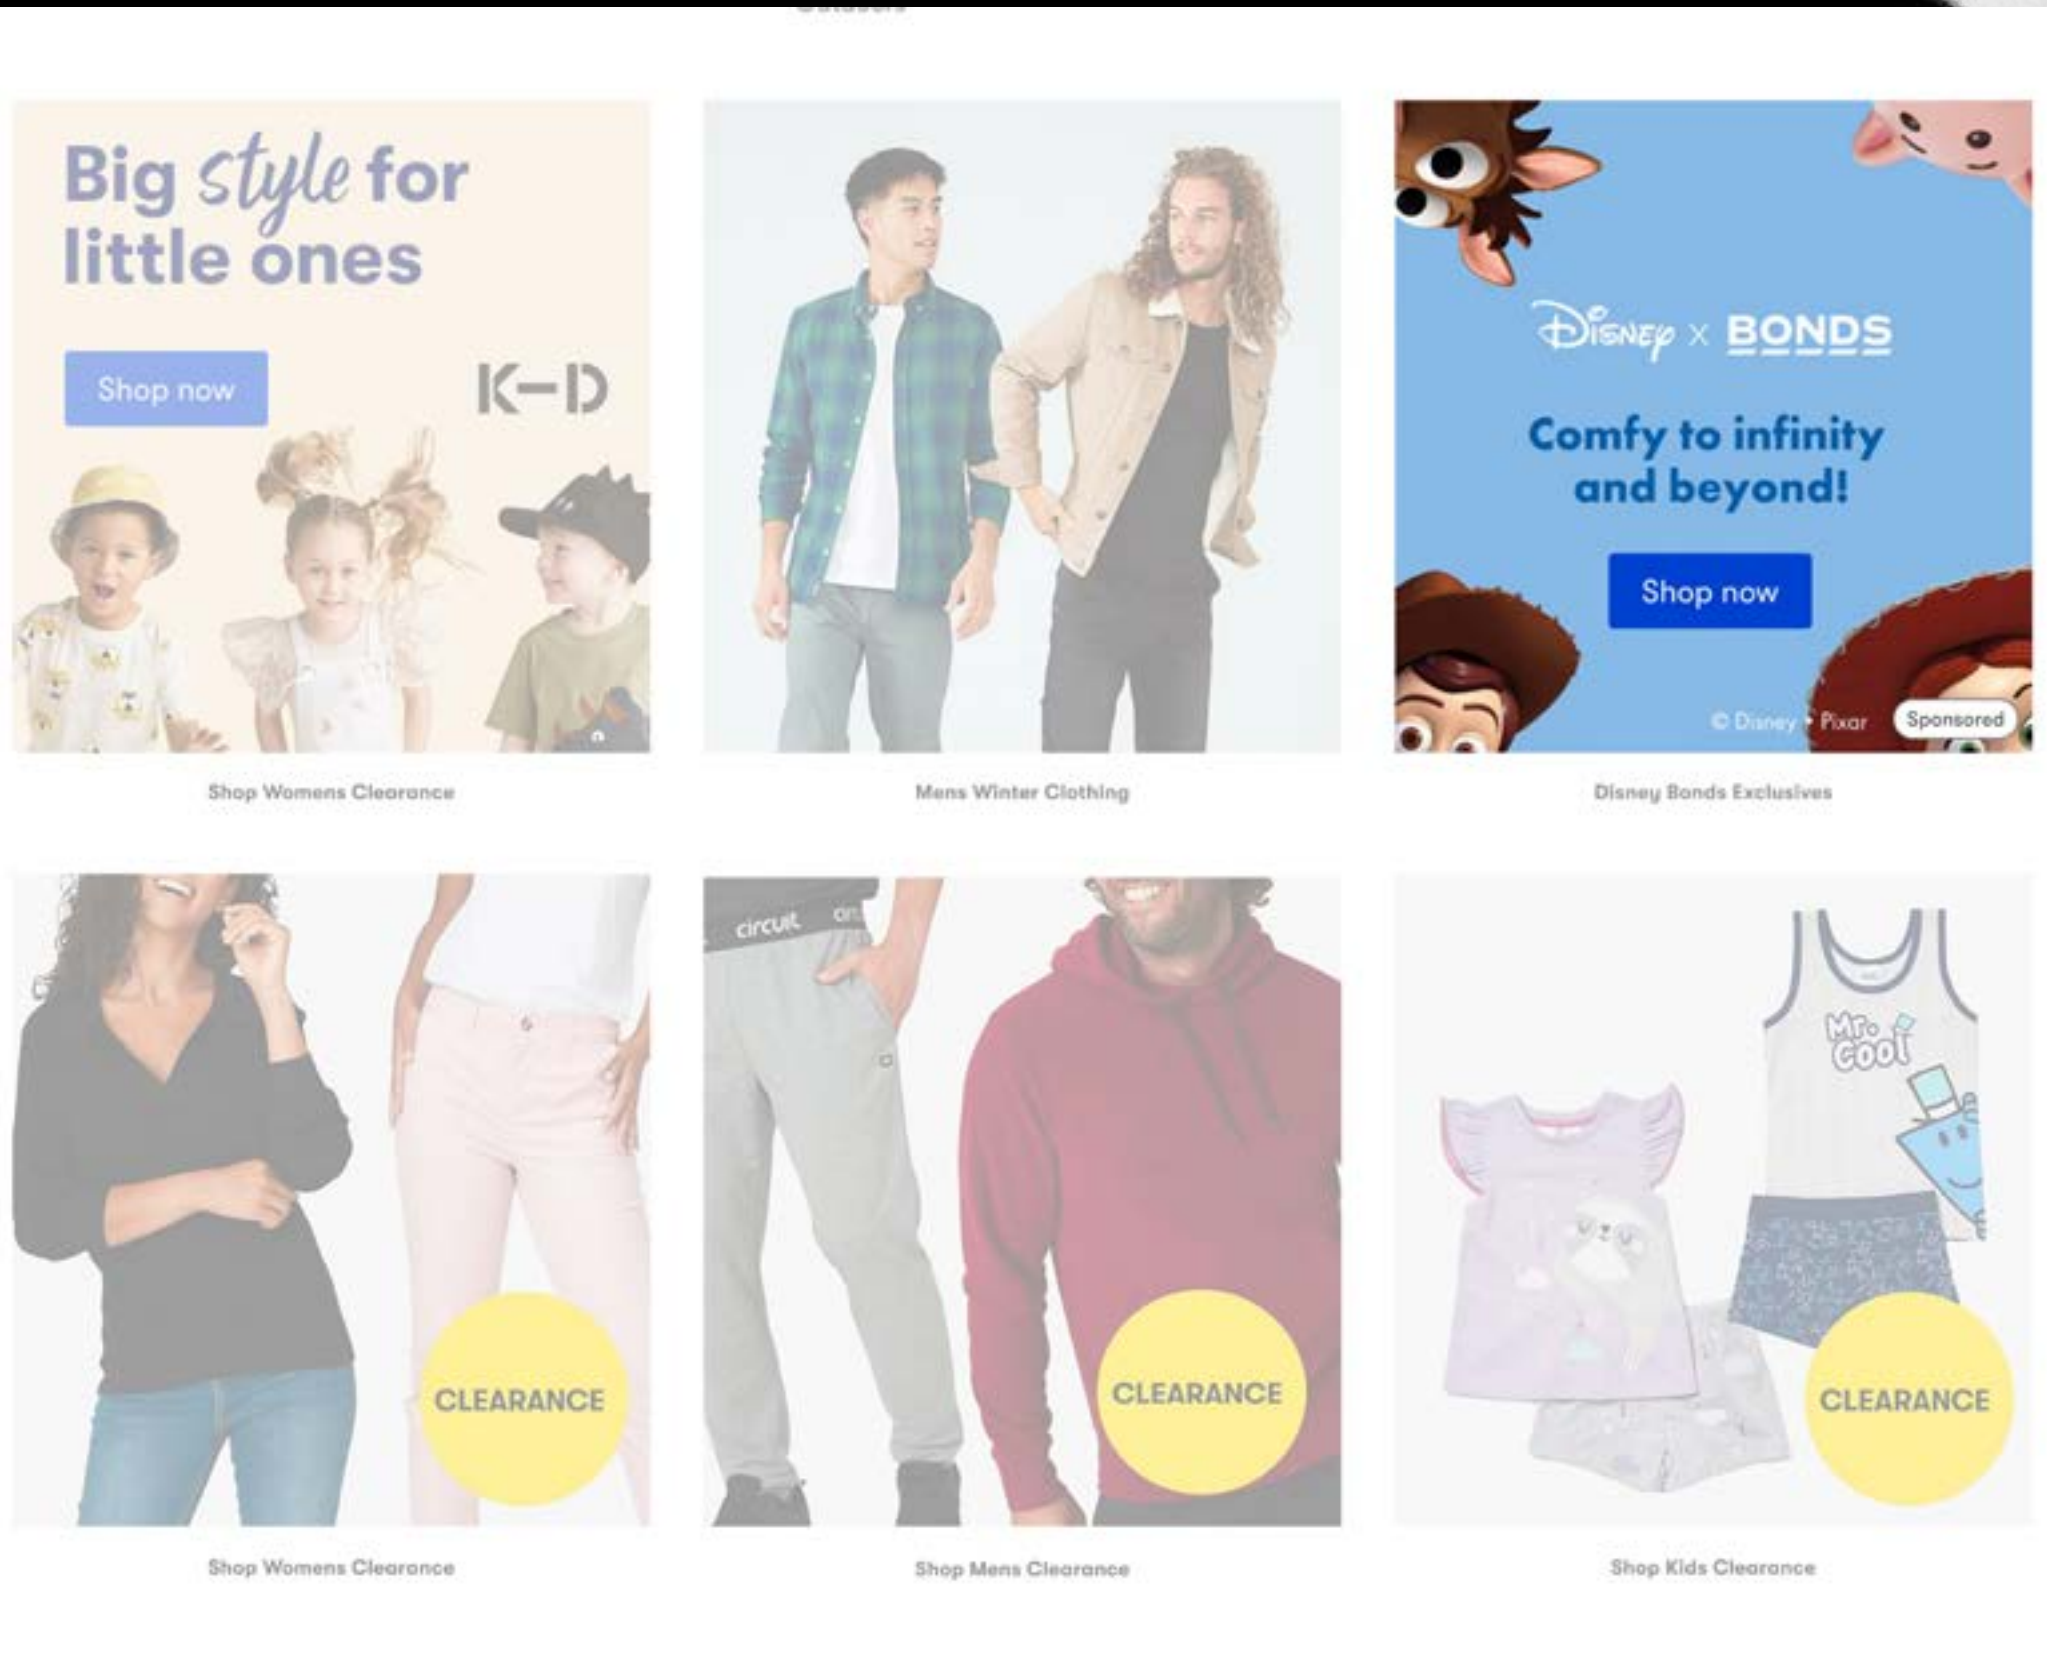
Big style for little ones

Shop now

K–D

Shop Womens Clearance

Mens Winter Clothing

Disney x BONDS

Comfy to infinity and beyond!

Shop now

© Disney • Pixar

Sponsored

Disney Bonds Exclusives

CLEARANCE

Shop Womens Clearance

circuit

CLEARANCE

Shop Mens Clearance

Mr. Cool

CLEARANCE

Shop Kids Clearance